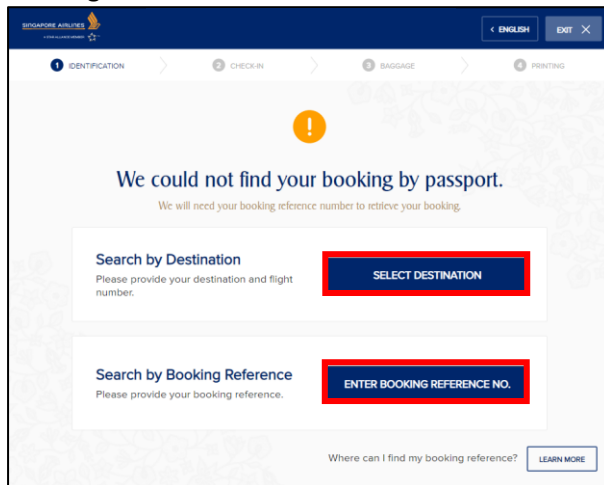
SINGAPORE AIRLINES

A STAR ALLIANCE MEMBER

< ENGLISH

EXIT ×

1 IDENTIFICATION

2 CHECK-IN

3 BAGGAGE

4 PRINTING

!

We could not find your booking by passport.

We will need your booking reference number to retrieve your booking.

Search by Destination

Please provide your destination and flight number.

SELECT DESTINATION

Search by Booking Reference

Please provide your booking reference.

ENTER BOOKING REFERENCE NO.

Where can I find my booking reference?

LEARN MORE